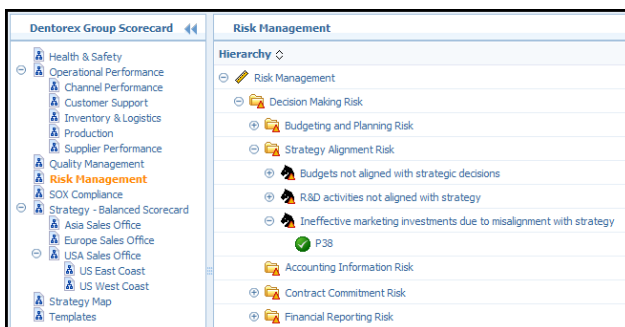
Dentorex Group Scorecard

Health & Safety
Operational Performance
Channel Performance
Customer Support
Inventory & Logistics
Production
Supplier Performance
Quality Management
Risk Management
SOX Compliance
Strategy - Balanced Scorecard
Asia Sales Office
Europe Sales Office
USA Sales Office
US East Coast
US West Coast
Strategy Map
Templates

Risk Management

Hierarchy

Risk Management
Decision Making Risk
Budgeting and Planning Risk
Strategy Alignment Risk
Budgets not aligned with strategic decisions
R&D activities not aligned with strategy
Ineffective marketing investments due to misalignment with strategy
P38
Accounting Information Risk
Contract Commitment Risk
Financial Reporting Risk